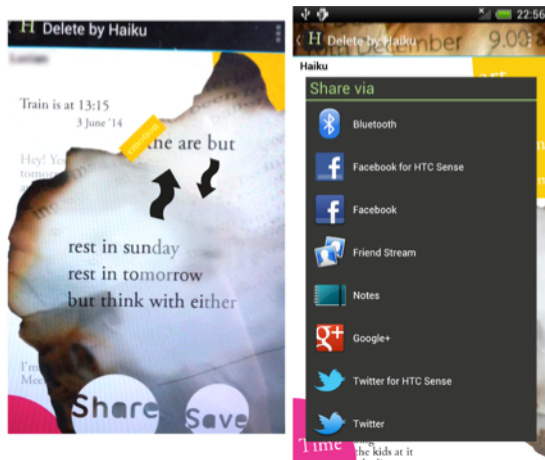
H Delete by Haiku

Train is at 13:15
3 June '14

Hey! Ye

the are but

rest in sunday
rest in tomorrow
but think with either

I'm
Mee

Share
Save

22:56

H Delete by Haiku
December 9.00

Haiku

Share via

Bluetooth

Facebook for HTC Sense

Facebook

Friend Stream

Notes

Google+

Twitter for HTC Sense

Twitter

Time
the kids at it